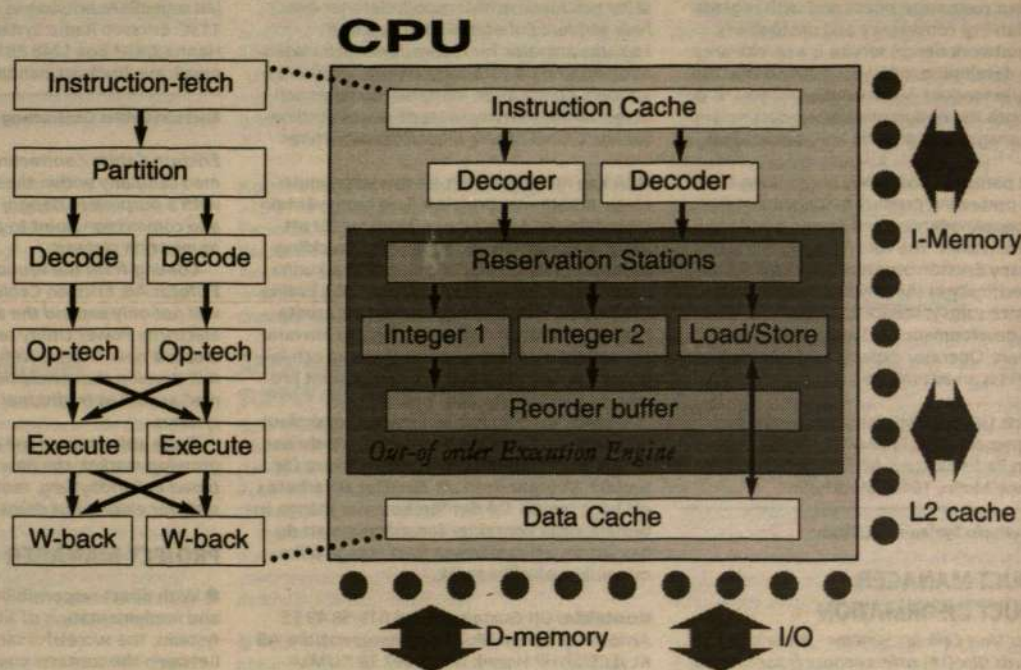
CPU

Instruction-fetch

Partition

Decode

Decode

Op-tech

Op-tech

Execute

Execute

W-back

W-back

Instruction Cache

Decoder

Decoder

Reservation Stations

Integer 1

Integer 2

Load/Store

Reorder buffer

Out-of order Execution Engine

Data Cache

I-Memory

L2 cache

D-memory

I/O